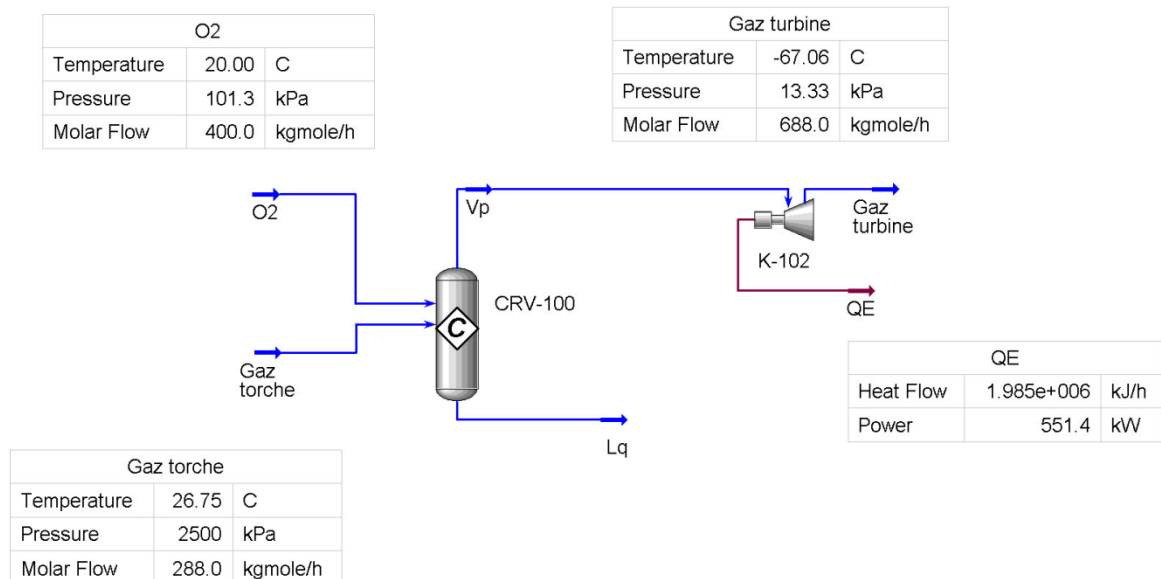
| O2 | | |
|---|---|---|
| Temperature | 20.00 | C |
| Pressure | 101.3 | kPa |
| Molar Flow | 400.0 | kgmole/h |

| Gaz turbine | | |
|---|---|---|
| Temperature | -67.06 | C |
| Pressure | 13.33 | kPa |
| Molar Flow | 688.0 | kgmole/h |

O2

Vp

Gaz turbine

K-102

CRV-100

C

QE

Gaz torche

| QE | | |
|---|---|---|
| Heat Flow | 1.985e+006 | kJ/h |
| Power | 551.4 | kW |

Lq

| Gaz torche | | |
|---|---|---|
| Temperature | 26.75 | C |
| Pressure | 2500 | kPa |
| Molar Flow | 288.0 | kgmole/h |